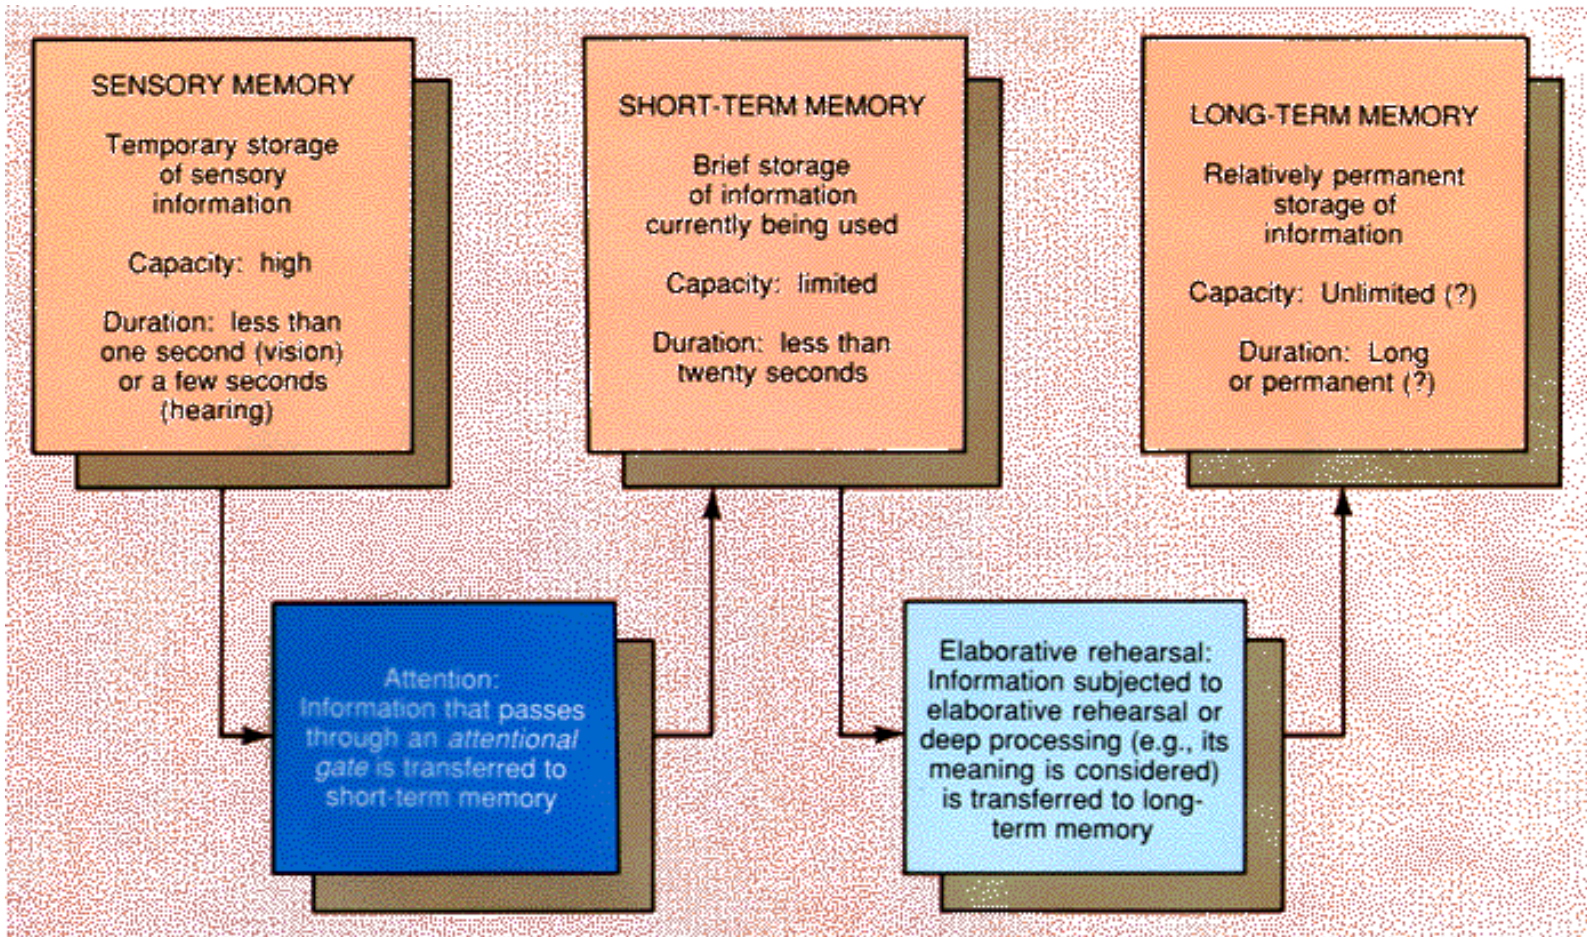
SENSORY MEMORY

Temporary storage of sensory information

Capacity: high

Duration: less than one second (vision) or a few seconds (hearing)

SHORT-TERM MEMORY

Brief storage of information currently being used

Capacity: limited

Duration: less than twenty seconds

LONG-TERM MEMORY

Relatively permanent storage of information

Capacity: Unlimited (?)

Duration: Long or permanent (?)

Attention: Information that passes through an attentional gate is transferred to short-term memory

Elaborative rehearsal: Information subjected to elaborative rehearsal or deep processing (e.g., its meaning is considered) is transferred to long-term memory